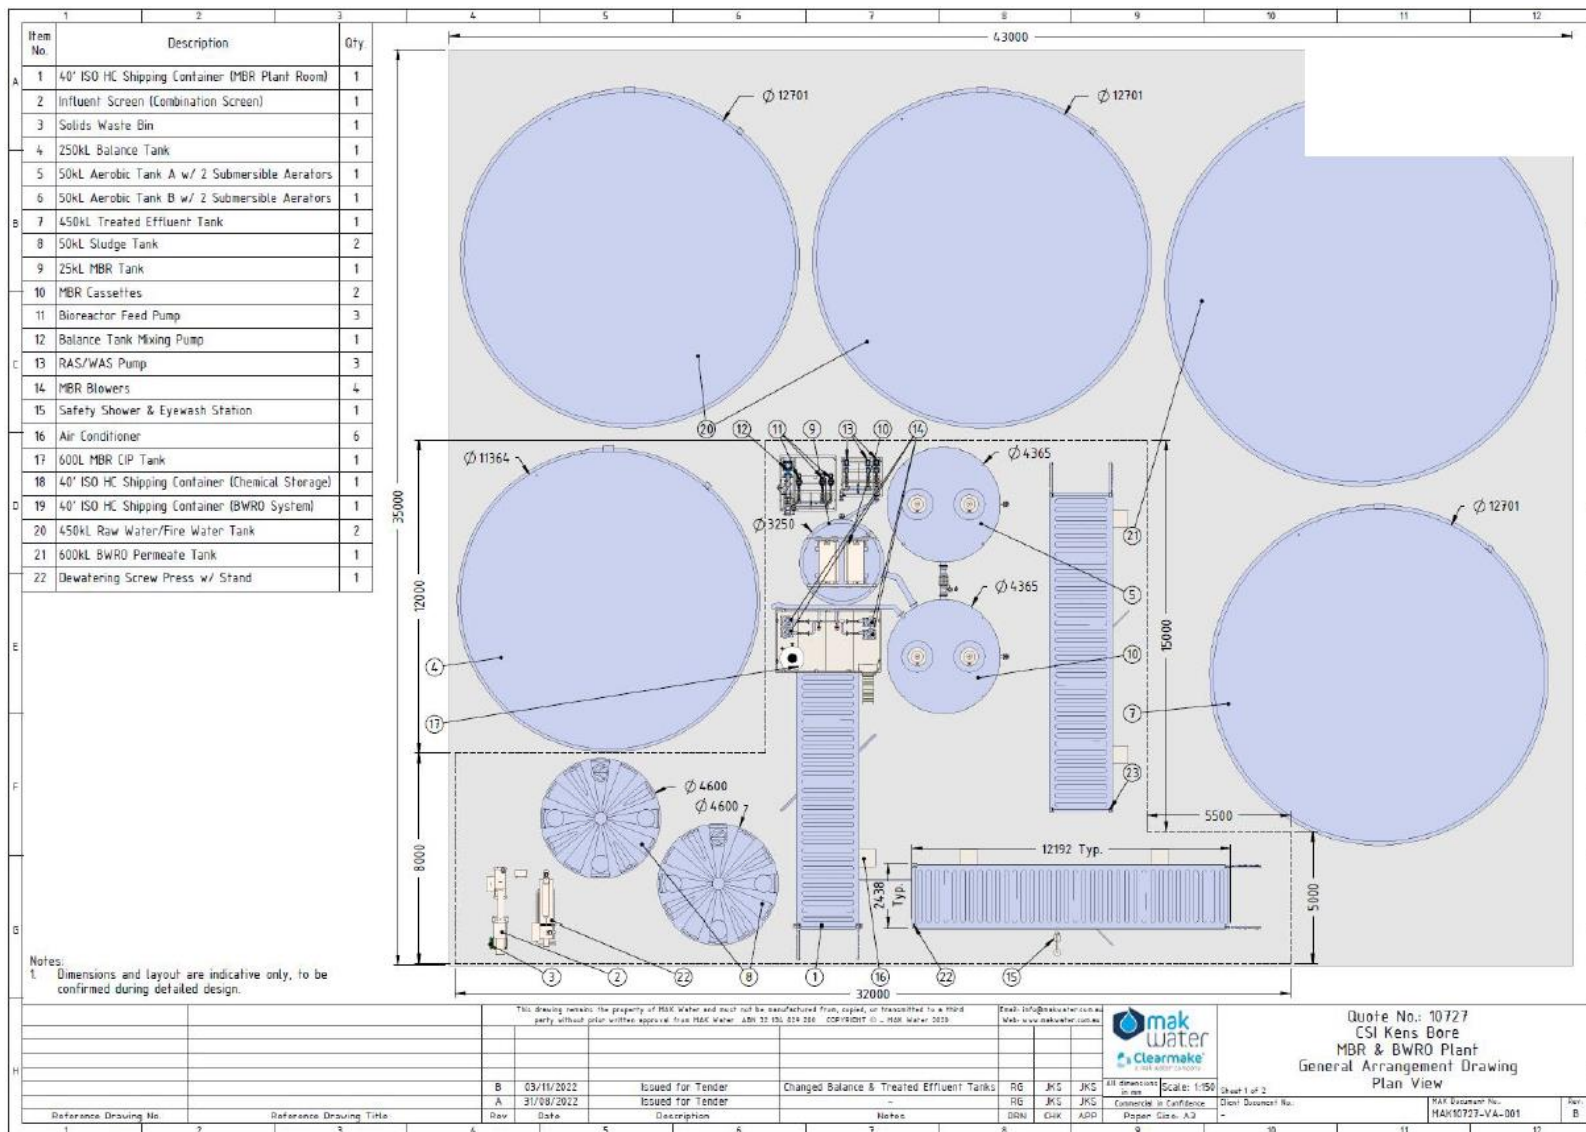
1 2 3 4 5 6 7 8 9 10 11 12

| Item No. | Description | Qty. |
|---|---|---|
| 1 | 40' ISO HC Shipping Container (MBR Plant Room) | 1 |
| 2 | Influent Screen (Combination Screen) | 1 |
| 3 | Solids Waste Bin | 1 |
| 4 | 250kL Balance Tank | 1 |
| 5 | 50kL Aerobic Tank A w/ 2 Submersible Aerators | 1 |
| 6 | 50kL Aerobic Tank B w/ 2 Submersible Aerators | 1 |
| 7 | 450kL Treated Effluent Tank | 1 |
| 8 | 50kL Sludge Tank | 2 |
| 9 | 25kL MBR Tank | 1 |
| 10 | MBR Cassettes | 2 |
| 11 | Bioreactor Feed Pump | 3 |
| 12 | Balance Tank Mixing Pump | 1 |
| 13 | RAS/WAS Pump | 3 |
| 14 | MBR Blowers | 4 |
| 15 | Safety Shower & Eyewash Station | 1 |
| 16 | Air Conditioner | 6 |
| 17 | 600L MBR CIP Tank | 1 |
| 18 | 40' ISO HC Shipping Container (Chemical Storage) | 1 |
| 19 | 40' ISO HC Shipping Container (BWRO System) | 1 |
| 20 | 450kL Raw Water/Fire Water Tank | 2 |
| 21 | 600kL BWRO Permeate Tank | 1 |
| 22 | Dewatering Screw Press w/ Stand | 1 |

A B C D E F G H

43000
$\varnothing$ 12701 $\varnothing$ 12701 $\varnothing$ 12701
20 12 11 9 13 10 14
$\varnothing$ 11364 $\varnothing$ 4365 $\varnothing$ 3250 $\varnothing$ 4365
35000 12000 15000 8000 5000
21 5 10 7 23 4 17
$\varnothing$ 4600 $\varnothing$ 4600
5500 12192 Typ. 2438 Typ.
3 2 22 8 1 16 22 15
32000

Notes:
1. Dimensions and layout are indicative only, to be confirmed during detailed design.

This drawing remains the property of MAK Water and must not be manufactured from, copied, or transmitted to a third party without prior written approval from MAK Water ABN 32 106 834 200 COPYRIGHT © MAK Water 2020
Email: info@makwater.com.au Web: www.makwater.com.au

mak water
Clearmake a mak water company

Quote No.: 10727
CSI Kens Bore
MBR & BWRO Plant
General Arrangement Drawing
Plan View

| Rev | Date | Description | Notes | DRN | CHK | APP |
|---|---|---|---|---|---|---|
| B | 03/11/2022 | Issued for Tender | Changed Balance & Treated Effluent Tanks | RG | JKS | JKS |
| A | 31/08/2022 | Issued for Tender | - | RG | JKS | JKS |

Reference Drawing No. Reference Drawing Title
All dimensions in mm Scale: 1:150 Sheet 1 of 2
Commercial in Confidence Paper Size: A3
Client Document No. -
MAK Document No. MAK10727-VA-001 Rev. B